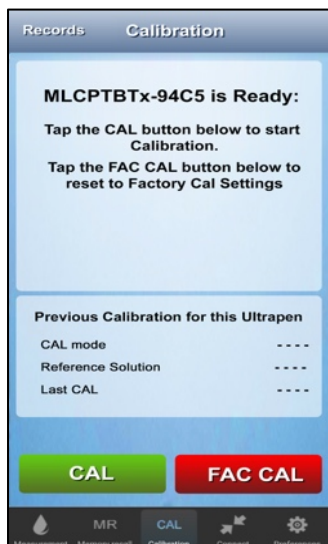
Records Calibration

MLCPTBTx-94C5 is Ready:

Tap the CAL button below to start Calibration.

Tap the FAC CAL button below to reset to Factory Cal Settings

Previous Calibration for this Ultrapen

| CAL mode | ---- |
|---|---|
| Reference Solution | ---- |
| Last CAL | ---- |

CAL FAC CAL

Measurement MR Memory recall CAL Calibration Connect Preferences